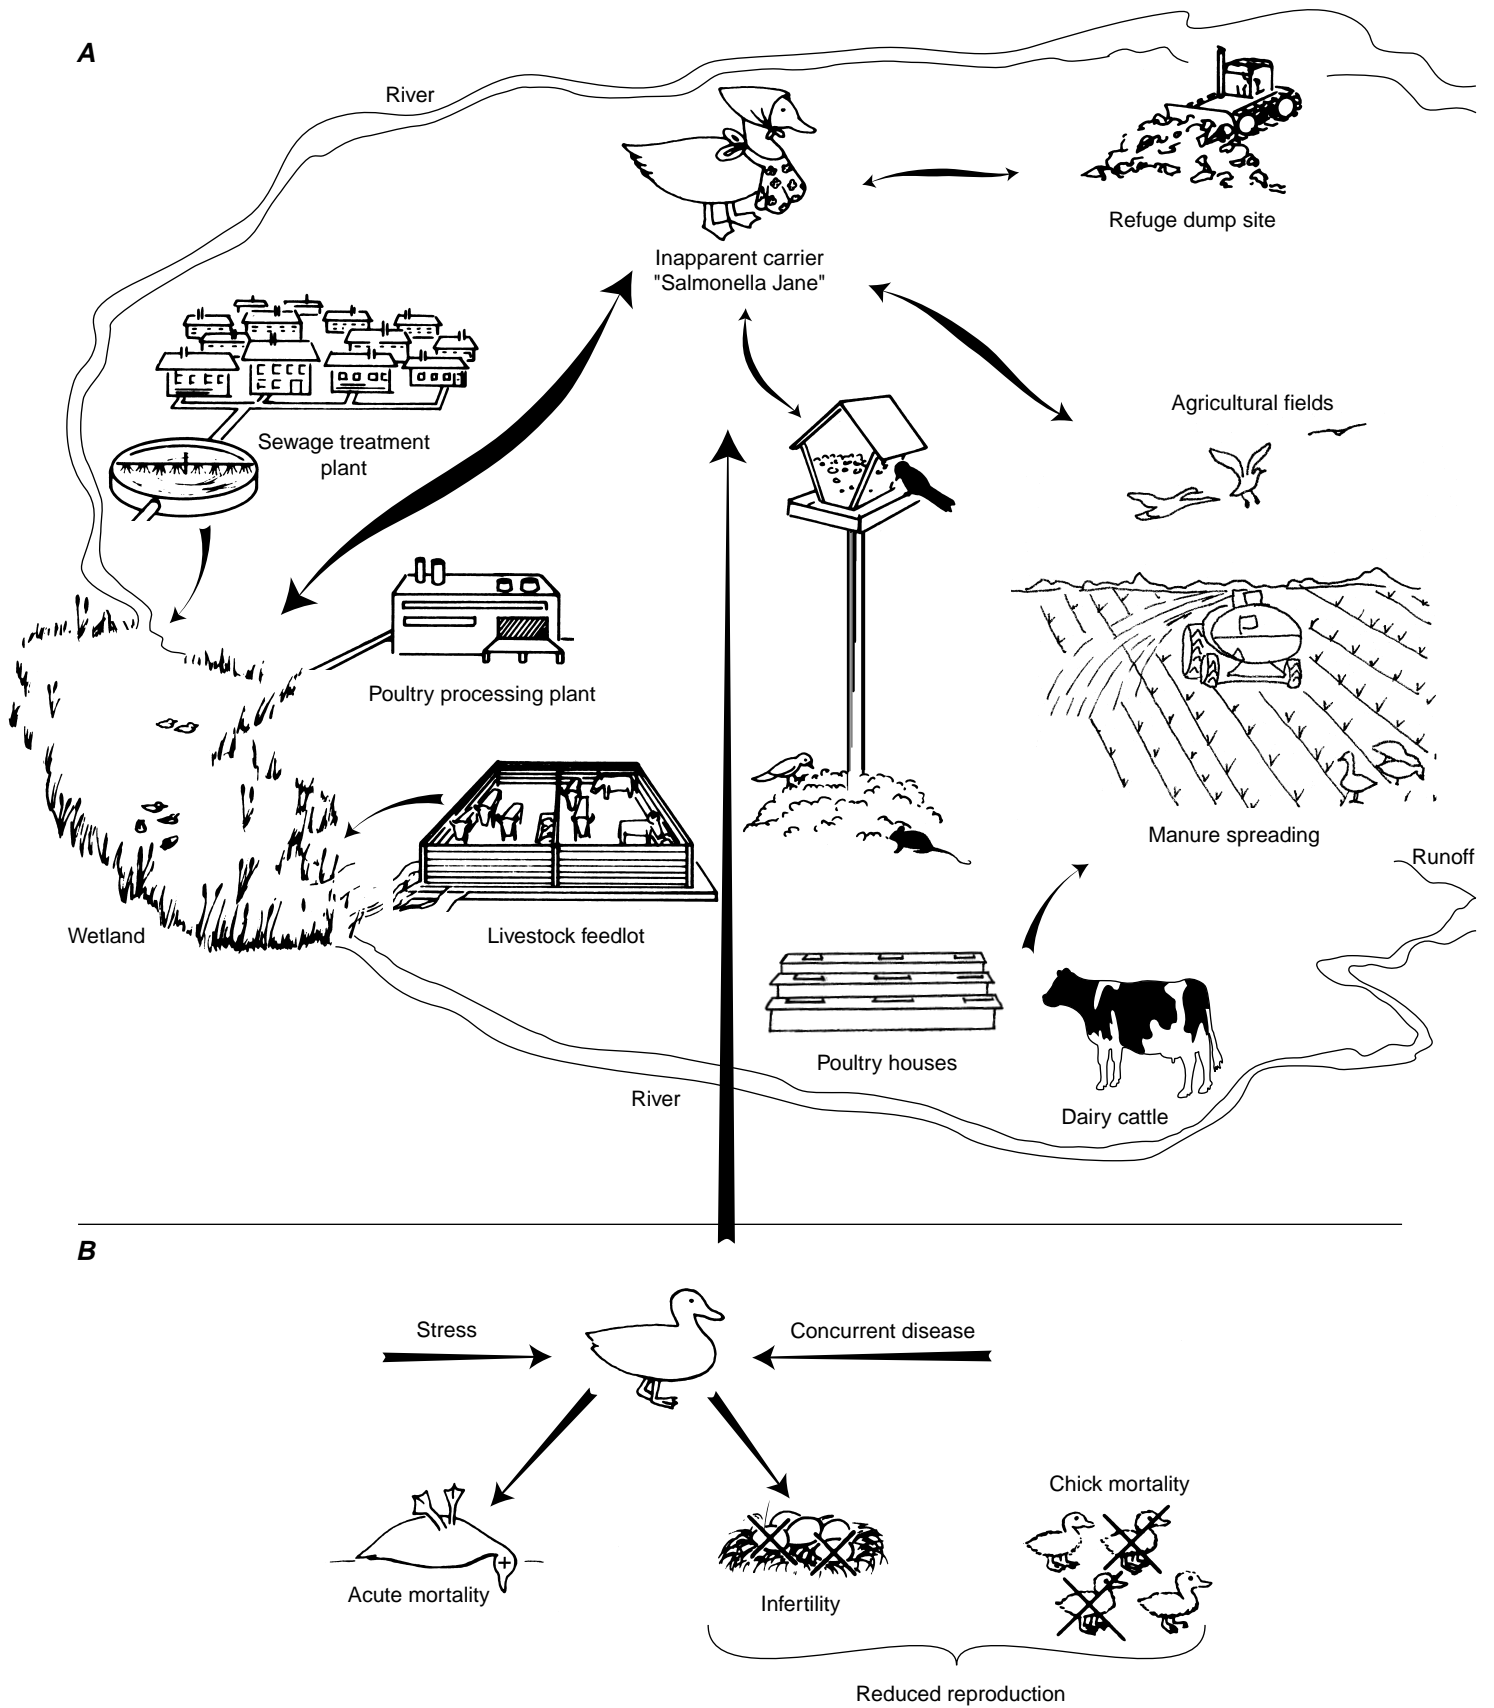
A

River

Inapparent carrier
"Salmonella Jane"

Refuge dump site

Sewage treatment plant

Agricultural fields

Poultry processing plant

Manure spreading

Runoff

Wetland

Livestock feedlot

Poultry houses

Dairy cattle

River

B

Stress

Concurrent disease

Chick mortality

Acute mortality

Infertility

Reduced reproduction